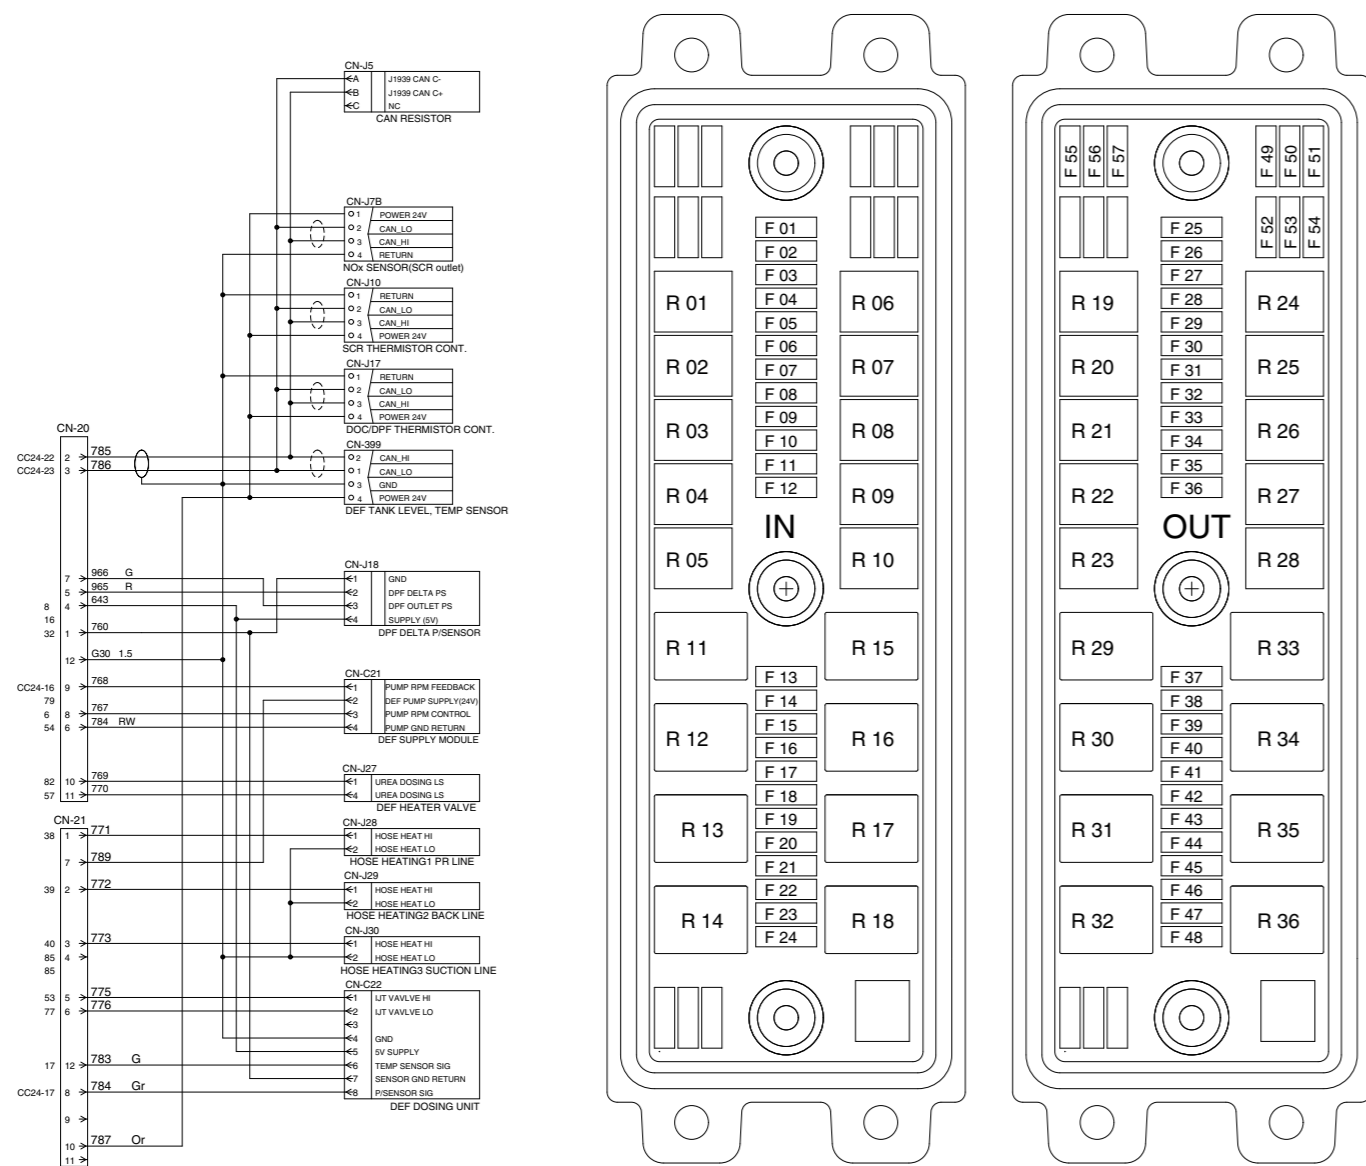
CN-J5
A J1939 CAN C-
B J1939 CAN C+
C NC
CAN RESISTOR

CN-J7B
1 POWER 24V
2 CAN_LO
3 CAN_HI
4 RETURN
NOx SENSOR(SCR outlet)

CN-J10
1 RETURN
2 CAN_LO
3 CAN_HI
4 POWER 24V
SCR THERMISTOR CONT.

CN-J17
1 RETURN
2 CAN_LO
3 CAN_HI
4 POWER 24V
DOC/DPF THERMISTOR CONT.

CN-20
CC24-22 2 785
CC24-23 3 786

CN-399
2 CAN_HI
1 CAN_LO
3 GND
4 POWER 24V
DEF TANK LEVEL, TEMP SENSOR

7 966 G
5 965 R
8 4 643
16
32 1 760
12 G30 1.5

CN-J18
1 GND
2 DPF DELTA PS
3 DPF OUTLET PS
4 SUPPLY (5V)
DPF DELTA P/SENSOR

CC24-16 9 768
79
6 8 767
54 6 784 RW

CN-C21
1 PUMP RPM FEEDBACK
2 DEF PUMP SUPPLY(24V)
3 PUMP RPM CONTROL
4 PUMP GND RETURN
DEF SUPPLY MODULE

82 10 769
57 11 770

CN-J27
1 UREA DOSING LS
4 UREA DOSING LS
DEF HEATER VALVE

CN-21
38 1 771
7 789

CN-J28
1 HOSE HEAT HI
2 HOSE HEAT LO
HOSE HEATING1 PR LINE

39 2 772

CN-J29
1 HOSE HEAT HI
2 HOSE HEAT LO
HOSE HEATING2 BACK LINE

40 3 773
85 4
85

CN-J30
1 HOSE HEAT HI
2 HOSE HEAT LO
HOSE HEATING3 SUCTION LINE

53 5 775
77 6 776

CN-C22
1 IJT VAVLVE HI
2 IJT VAVLVE LO
3
4 GND
5 5V SUPPLY
6 TEMP SENSOR SIG
7 SENSOR GND RETURN
8 P/SENSOR SIG
DEF DOSING UNIT

17 12 783 G
CC24-17 8 784 Gr
9
10 787 Or
11

F 01
F 02
F 03
F 04
F 05
F 06
F 07
F 08
F 09
F 10
F 11
F 12
R 01
R 02
R 03
R 04
R 05
R 06
R 07
R 08
R 09
R 10
IN
R 11
R 15
F 13
F 14
F 15
F 16
F 17
F 18
F 19
F 20
F 21
F 22
F 23
F 24
R 12
R 16
R 13
R 17
R 14
R 18

F 55 F 56 F 57
F 49 F 50 F 51
F 52 F 53 F 54
F 25
F 26
F 27
F 28
F 29
F 30
F 31
F 32
F 33
F 34
F 35
F 36
R 19
R 20
R 21
R 22
R 23
R 24
R 25
R 26
R 27
R 28
OUT
R 29
R 33
F 37
F 38
F 39
F 40
F 41
F 42
F 43
F 44
F 45
F 46
F 47
F 48
R 30
R 34
R 31
R 35
R 32
R 36